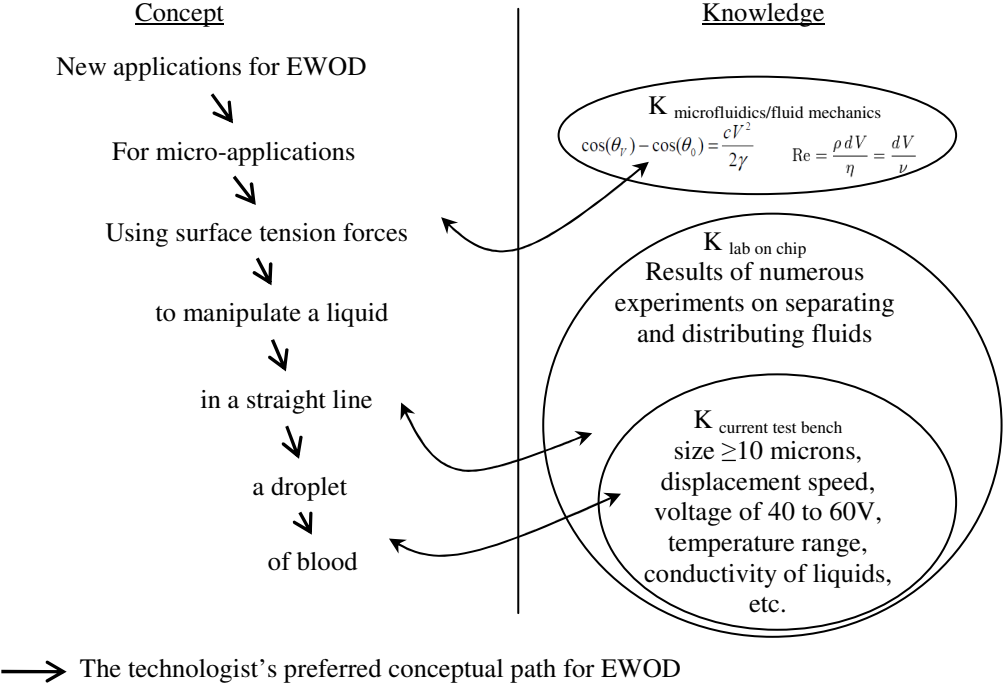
Concept

Knowledge

New applications for EWOD

For micro-applications

Using surface tension forces

to manipulate a liquid

in a straight line

a droplet

of blood

K $_{\text{microfluidics/fluid mechanics}}$

$\cos(\theta_V) - \cos(\theta_0) = \frac{cV^2}{2\gamma}$ $\text{Re} = \frac{\rho dV}{\eta} = \frac{dV}{\nu}$

K $_{\text{lab on chip}}$

Results of numerous experiments on separating and distributing fluids

K $_{\text{current test bench}}$

size $\geq$10 microns, displacement speed, voltage of 40 to 60V, temperature range, conductivity of liquids, etc.

The technologist's preferred conceptual path for EWOD